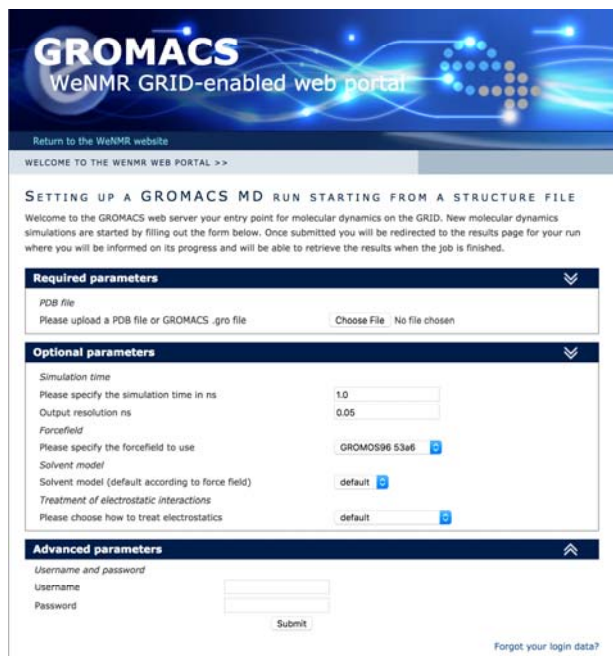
GROMACS
WeNMR GRID-enabled web portal

Return to the WeNMR website

WELCOME TO THE WENMR WEB PORTAL >>

SETTING UP A GROMACS MD RUN STARTING FROM A STRUCTURE FILE

Welcome to the GROMACS web server your entry point for molecular dynamics on the GRID. New molecular dynamics simulations are started by filling out the form below. Once submitted you will be redirected to the results page for your run where you will be informed on its progress and will be able to retrieve the results when the job is finished.

Required parameters

PDB file

Please upload a PDB file or GROMACS .gro file

Choose File No file chosen

Optional parameters

Simulation time

Please specify the simulation time in ns 1.0

Output resolution ns 0.05

Forcefield

Please specify the forcefield to use GROMOS96 53a6

Solvent model

Solvent model (default according to force field) default

Treatment of electrostatic interactions

Please choose how to treat electrostatics default

Advanced parameters

Username and password

Username

Password

Submit

Forgot your login data?